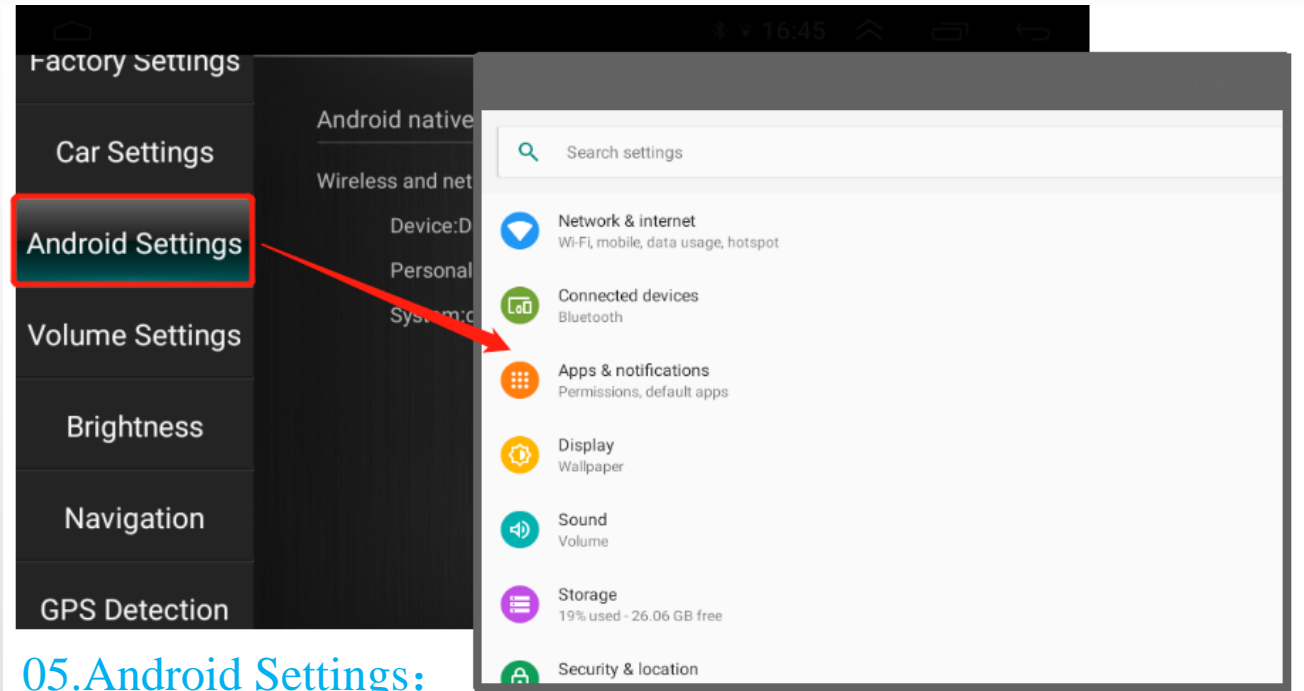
16:45

Factory Settings

Car Settings

Android Settings

Volume Settings

Brightness

Navigation

GPS Detection

Android native

Wireless and net

Device:D

Personal

System:

Search settings

Network & internet
Wi-Fi, mobile, data usage, hotspot

Connected devices
Bluetooth

Apps & notifications
Permissions, default apps

Display
Wallpaper

Sound
Volume

Storage
19% used - 26.06 GB free

Security & location

05.Android Settings: